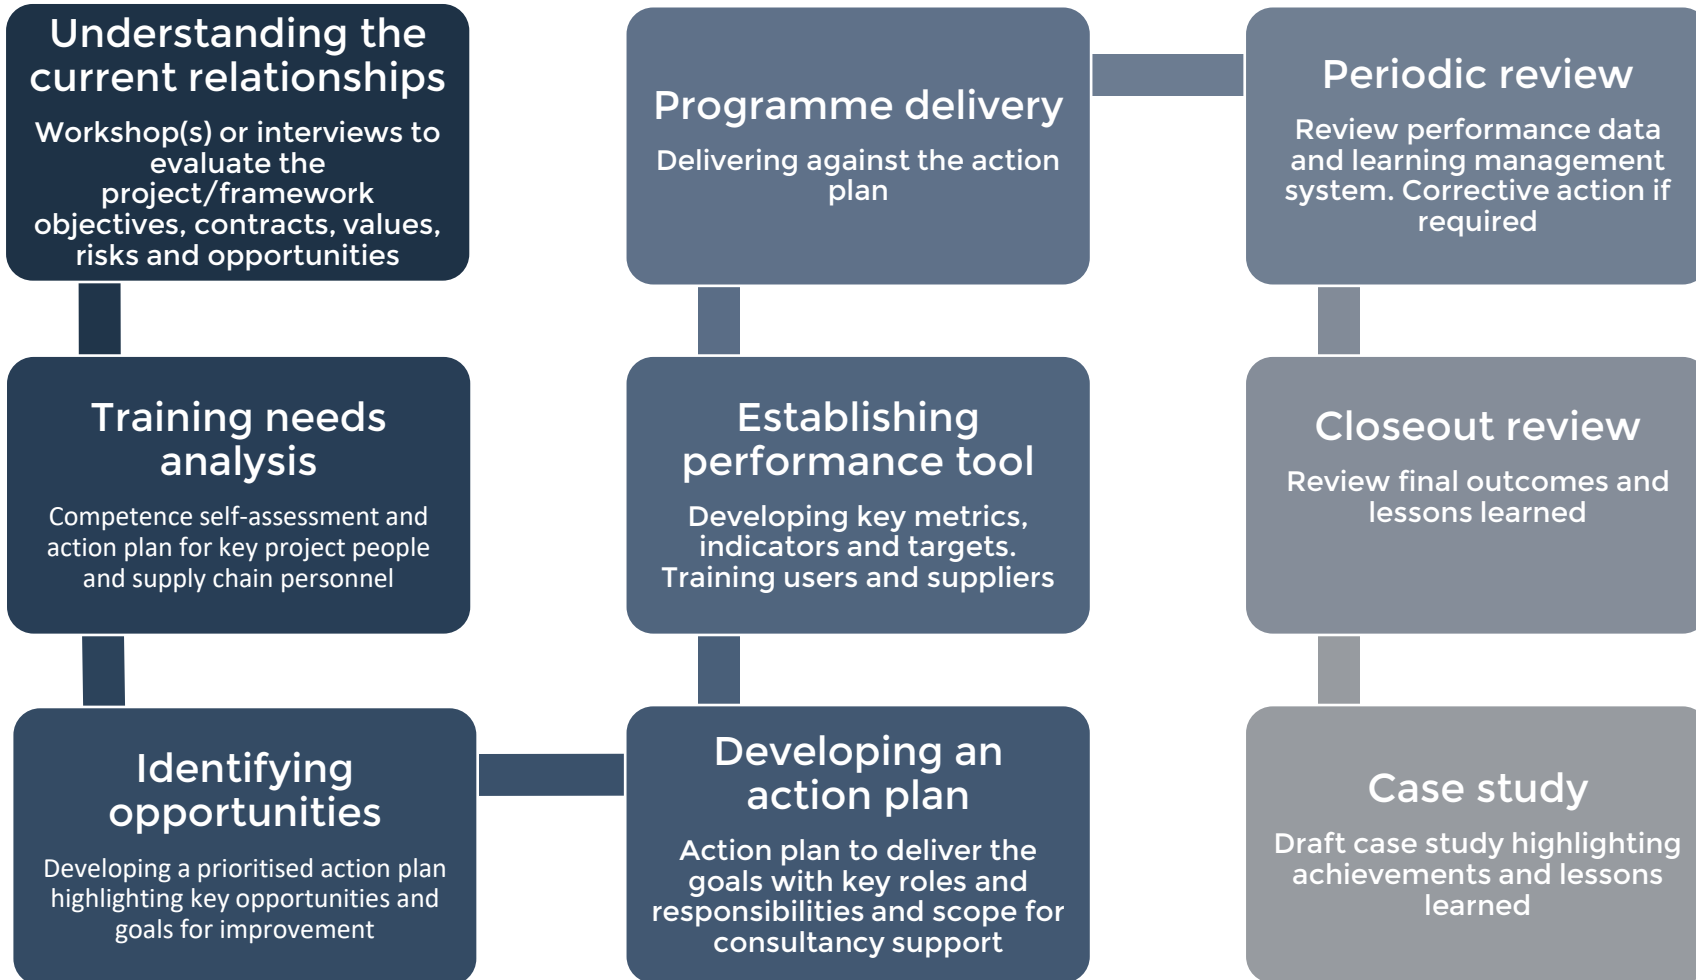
Understanding the current relationships

Workshop(s) or interviews to evaluate the project/framework objectives, contracts, values, risks and opportunities

Training needs analysis

Competence self-assessment and action plan for key project people and supply chain personnel

Identifying opportunities

Developing a prioritised action plan highlighting key opportunities and goals for improvement

Developing an action plan

Action plan to deliver the goals with key roles and responsibilities and scope for consultancy support

Establishing performance tool

Developing key metrics, indicators and targets. Training users and suppliers

Programme delivery

Delivering against the action plan

Periodic review

Review performance data and learning management system. Corrective action if required

Closeout review

Review final outcomes and lessons learned

Case study

Draft case study highlighting achievements and lessons learned